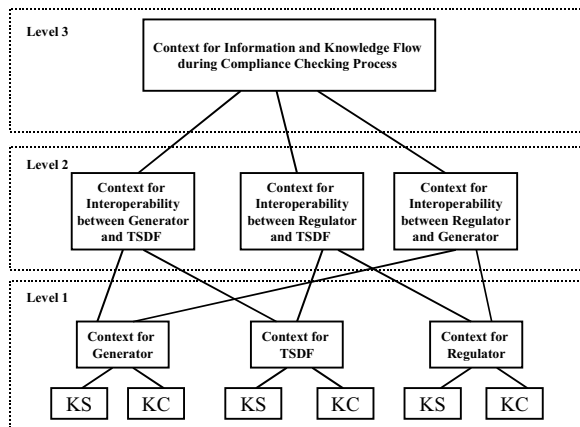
Level 3

Context for Information and Knowledge Flow during Compliance Checking Process

Level 2

Context for Interoperability between Generator and TSDF

Context for Interoperability between Regulator and TSDF

Context for Interoperability between Regulator and Generator

Level 1

Context for Generator

Context for TSDF

Context for Regulator

KS

KC

KS

KC

KS

KC